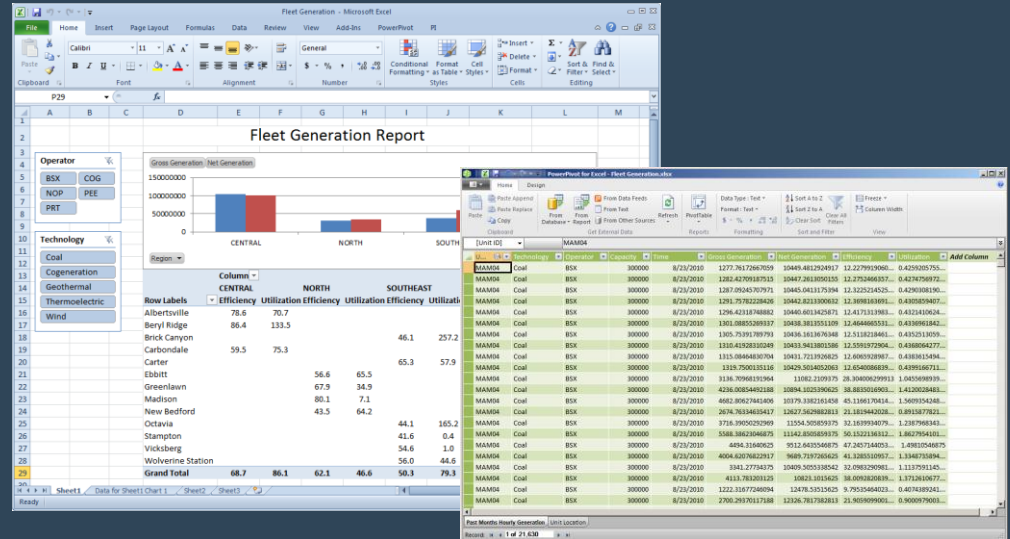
Fleet Generation - Microsoft Excel

File Home Insert Page Layout Formulas Data Review View Add-Ins PowerPivot PI

Paste Clipboard Calibri 11 Font Alignment General Number Conditional Formatting Format as Table Cell Styles Styles Insert Delete Format Cells Sort & Filter Find & Select Editing

P29 fx

Fleet Generation Report

Operator
BSX COG
NOP PEE
PRT

Technology
Coal
Cogeneration
Geothermal
Thermoelectric
Wind

Gross Generation Net Generation
150000000
100000000
50000000
0
CENTRAL NORTH SOUTH
Region

| Row Labels | CENTRAL Efficiency | Utilization | NORTH Efficiency | Utilization | SOUTHEAST Efficiency | Utilization |
|---|---|---|---|---|---|---|
| Albertsville | 78.6 | 70.7 | | | | |
| Beryl Ridge | 86.4 | 133.5 | | | | |
| Brick Canyon | | | | | 46.1 | 257.2 |
| Carbondale | 59.5 | 75.3 | | | | |
| Carter | | | | | 65.3 | 57.9 |
| Ebbitt | | | 56.6 | 65.5 | | |
| Greenlawn | | | 67.9 | 34.9 | | |
| Madison | | | 80.1 | 7.1 | | |
| New Bedford | | | 43.5 | 64.2 | | |
| Octavia | | | | | 44.1 | 165.2 |
| Stampton | | | | | 41.6 | 0.4 |
| Vicksberg | | | | | 54.6 | 1.0 |
| Wolverine Station | | | | | 56.0 | 44.6 |
| Grand Total | 68.7 | 86.1 | 62.1 | 46.6 | 50.3 | 79.3 |

Sheet1 Data for Sheet1 Chart 1 Sheet2 Sheet3
Ready

PowerPivot for Excel - Fleet Generation.xlsx
Home Design
Paste Paste Append Paste Replace Copy Clipboard From Database From Report From Data Feeds From Text From Other Sources Get External Data Refresh PivotTable Reports Data Type: Text Format: Text Formatting Sort A to Z Sort Z to A Clear Sort Clear All Filters Sort and Filter Freeze Column Width View

[Unit ID] MAM04

| Unit ID | Technology | Operator | Capacity | Time | Gross Generation | Net Generation | Efficiency | Utilization | Add Column |
|---|---|---|---|---|---|---|---|---|---|
| MAM04 | Coal | BSX | 300000 | 8/23/2010 | 1277.76172667059 | 10449.4812924917 | 12.2779919060... | 0.4259205755... | |
| MAM04 | Coal | BSX | 300000 | 8/23/2010 | 1282.42709187513 | 10447.2618050155 | 12.2752466357... | 0.4274756972... | |
| MAM04 | Coal | BSX | 300000 | 8/23/2010 | 1287.09245707971 | 10445.0413175394 | 12.3225214525... | 0.4290308190... | |
| MAM04 | Coal | BSX | 300000 | 8/23/2010 | 1291.75782228426 | 10442.8213300632 | 12.3698163691... | 0.4305859407... | |
| MAM04 | Coal | BSX | 300000 | 8/23/2010 | 1296.42318748882 | 10440.6013425871 | 12.4171313983... | 0.4321410624... | |
| MAM04 | Coal | BSX | 300000 | 8/23/2010 | 1301.08855269337 | 10438.3813551109 | 12.4644665531... | 0.4336961842... | |
| MAM04 | Coal | BSX | 300000 | 8/23/2010 | 1305.75391789793 | 10436.1613676348 | 12.5118218461... | 0.4352513059... | |
| MAM04 | Coal | BSX | 300000 | 8/23/2010 | 1310.41928310249 | 10433.9413801586 | 12.5591972904... | 0.4368064277... | |
| MAM04 | Coal | BSX | 300000 | 8/23/2010 | 1315.08464830704 | 10431.7213926825 | 12.6065928987... | 0.4383615494... | |
| MAM04 | Coal | BSX | 300000 | 8/23/2010 | 1319.7500135116 | 10429.5014052063 | 12.6540086839... | 0.4399166711... | |
| MAM04 | Coal | BSX | 300000 | 8/23/2010 | 3136.70968191964 | 11082.2109375 | 28.3040006299913 | 1.0455698939... | |
| MAM04 | Coal | BSX | 300000 | 8/23/2010 | 4236.00854492188 | 10894.1025390625 | 38.8835016903... | 1.4120028483... | |
| MAM04 | Coal | BSX | 300000 | 8/23/2010 | 4682.80627441406 | 10379.3362161458 | 45.1166170414... | 1.5609354248... | |
| MAM04 | Coal | BSX | 300000 | 8/23/2010 | 2674.76334635417 | 12627.5629882813 | 21.1819442028... | 0.8915877821... | |
| MAM04 | Coal | BSX | 300000 | 8/23/2010 | 3716.39050292969 | 11554.5058593375 | 32.1639934079... | 1.2387968343... | |
| MAM04 | Coal | BSX | 300000 | 8/23/2010 | 5588.38623046875 | 11142.8505859375 | 50.1522136312... | 1.8627954101... | |
| MAM04 | Coal | BSX | 300000 | 8/23/2010 | 4494.31640625 | 9512.64355466875 | 47.2457144053... | 1.4981054687S | |
| MAM04 | Coal | BSX | 300000 | 8/23/2010 | 4004.62076822917 | 9689.71972656525 | 41.3285510957... | 1.3348735894... | |
| MAM04 | Coal | BSX | 300000 | 8/23/2010 | 3341.27734375 | 10409.5055338542 | 32.0983290981... | 1.1137591145... | |
| MAM04 | Coal | BSX | 300000 | 8/23/2010 | 4113.783203125 | 10823.1015625 | 38.0092820839... | 1.3712610677... | |
| MAM04 | Coal | BSX | 300000 | 8/23/2010 | 1222.31677246094 | 12478.5351562S | 9.79535484023... | 0.4074389241... | |
| MAM04 | Coal | BSX | 300000 | 8/23/2010 | 2700.29370117188 | 12326.7817582813 | 21.9059909003... | 0.9000979003... | |

Past Months Hourly Generation Unit Location
Record: 1 of 21,630